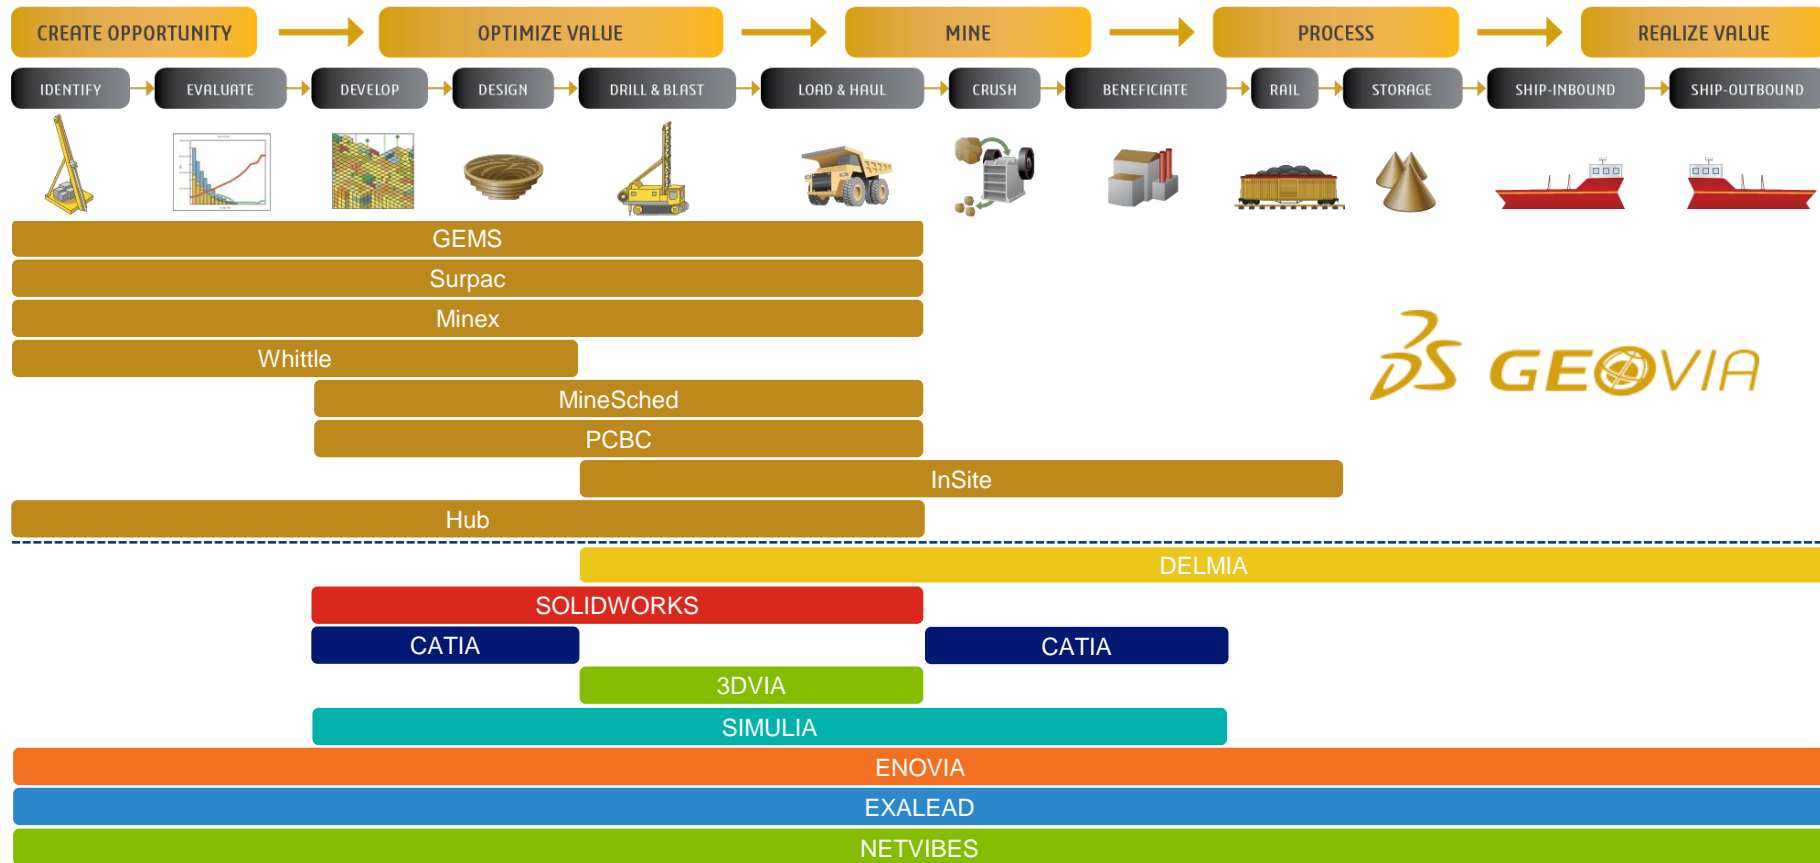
CREATE OPPORTUNITY OPTIMIZE VALUE MINE PROCESS REALIZE VALUE

IDENTIFY EVALUATE DEVELOP DESIGN DRILL & BLAST LOAD & HAUL CRUSH BENEFICIATE RAIL STORAGE SHIP-INBOUND SHIP-OUTBOUND

GEMS
Surpac
Minex
Whittle
MineSched
PCBC
InSite
Hub

GEOVIA

DELMIA
SOLIDWORKS
CATIA
CATIA
3DVIA
SIMULIA
ENOVIA
EXALEAD
NETVIBES